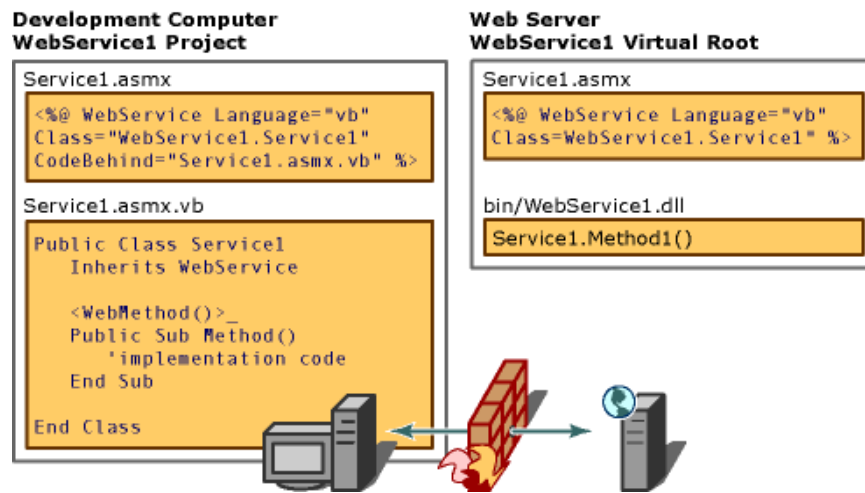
Development Computer
WebService1 Project

Service1.asmx

<%@ WebService Language="vb" Class="WebService1.Service1" CodeBehind="Service1.asmx.vb" %>

Service1.asmx.vb

Public Class Service1
Inherits WebService

<WebMethod()>_
Public Sub Method()
'implementation code
End Sub

End Class

Web Server
WebService1 Virtual Root

Service1.asmx

<%@ WebService Language="vb" Class=WebService1.Service1" %>

bin/WebService1.dll

Service1.Method1()